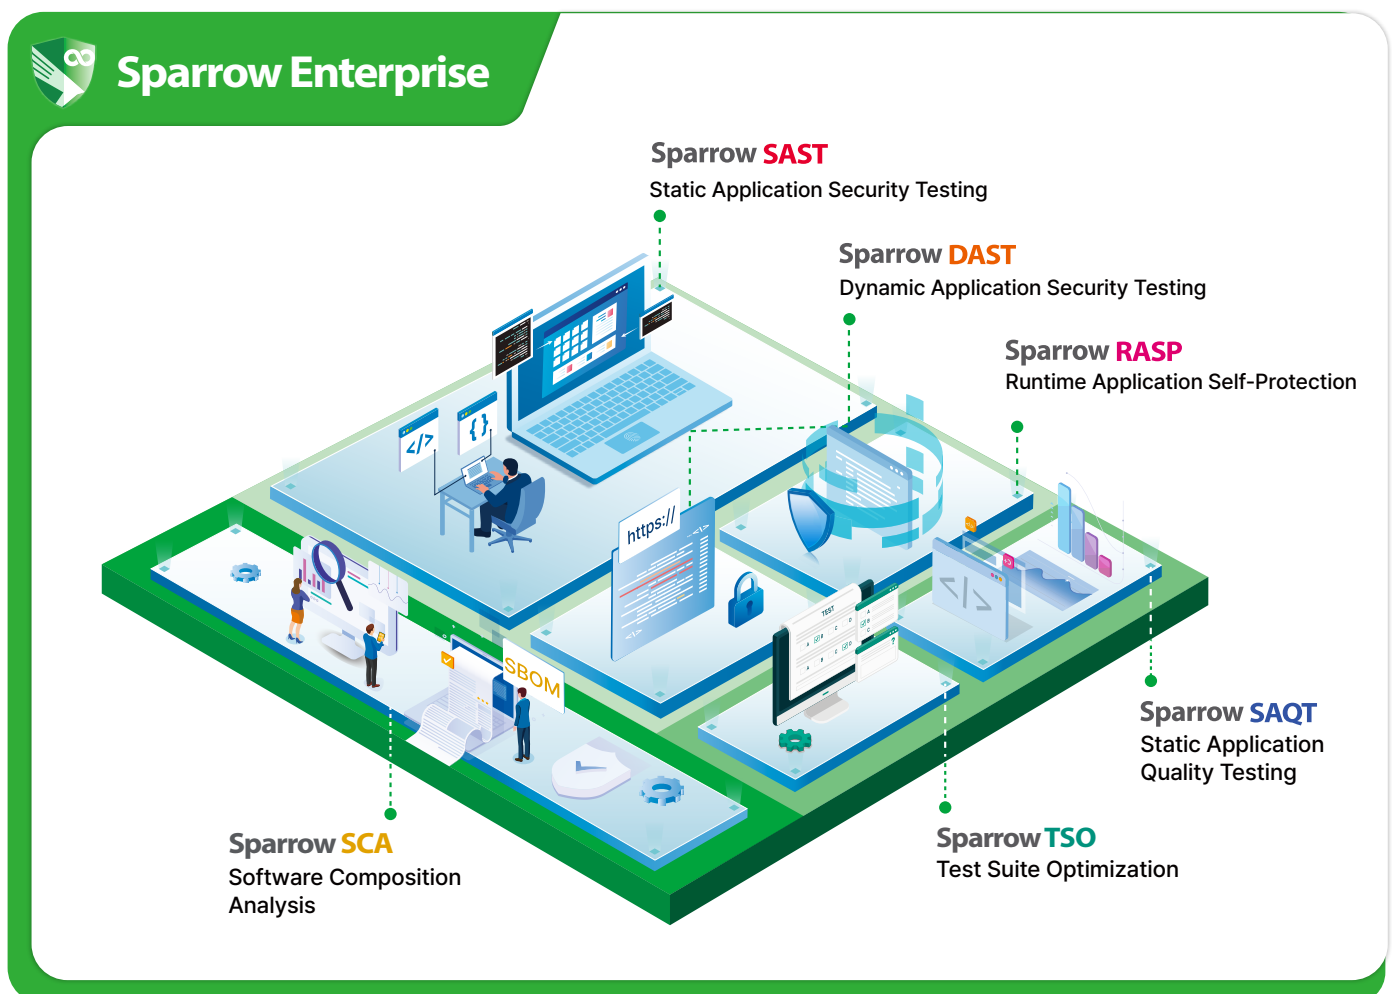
Sparrow Enterprise

Sparrow SAST
Static Application Security Testing

Sparrow DAST
Dynamic Application Security Testing

Sparrow RASP
Runtime Application Self-Protection

https://

SBOM

TEST

Sparrow SAQT
Static Application Quality Testing

Sparrow SCA
Software Composition Analysis

Sparrow TSO
Test Suite Optimization